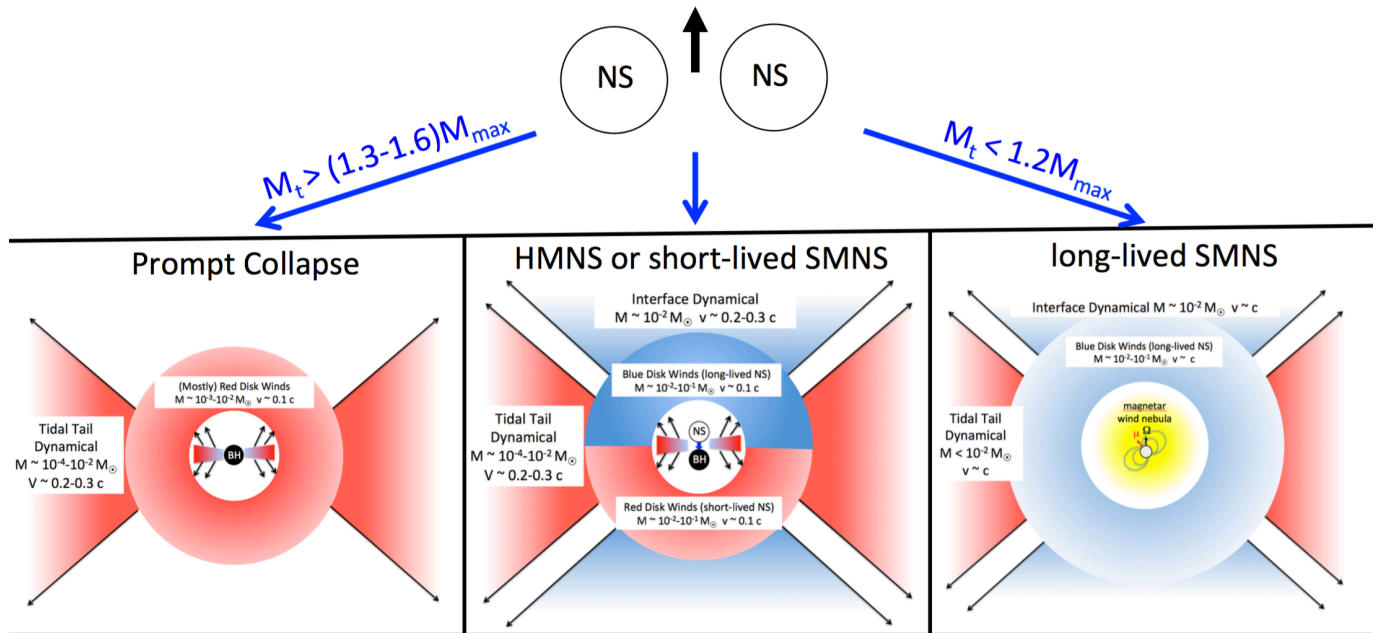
NS

NS

$M_t > (1.3\text{-}1.6)M_{max}$

$M_t < 1.2M_{max}$

Prompt Collapse

(Mostly) Red Disk Winds
$M \sim 10^{-3}\text{-}10^{-2} M_\odot$ $v \sim 0.1$ c

Tidal Tail Dynamical
$M \sim 10^{-4}\text{-}10^{-2} M_\odot$
$V \sim 0.2\text{-}0.3$ c

BH

HMNS or short-lived SMNS

Interface Dynamical
$M \sim 10^{-2} M_\odot$ $v \sim 0.2\text{-}0.3$ c

Blue Disk Winds (long-lived NS)
$M \sim 10^{-2}\text{-}10^{-1} M_\odot$ $v \sim 0.1$ c

Tidal Tail Dynamical
$M \sim 10^{-4}\text{-}10^{-2} M_\odot$
$V \sim 0.2\text{-}0.3$ c

NS

BH

Red Disk Winds (short-lived NS)
$M \sim 10^{-2}\text{-}10^{-1} M_\odot$ $v \sim 0.1$ c

long-lived SMNS

Interface Dynamical $M \sim 10^{-2} M_\odot$ $v \sim c$

Blue Disk Winds (long-lived NS)
$M \sim 10^{-2}\text{-}10^{-1} M_\odot$ $v \sim c$

Tidal Tail Dynamical
$M < 10^{-2} M_\odot$
$v \sim c$

magnetar wind nebula

$\Omega$

B